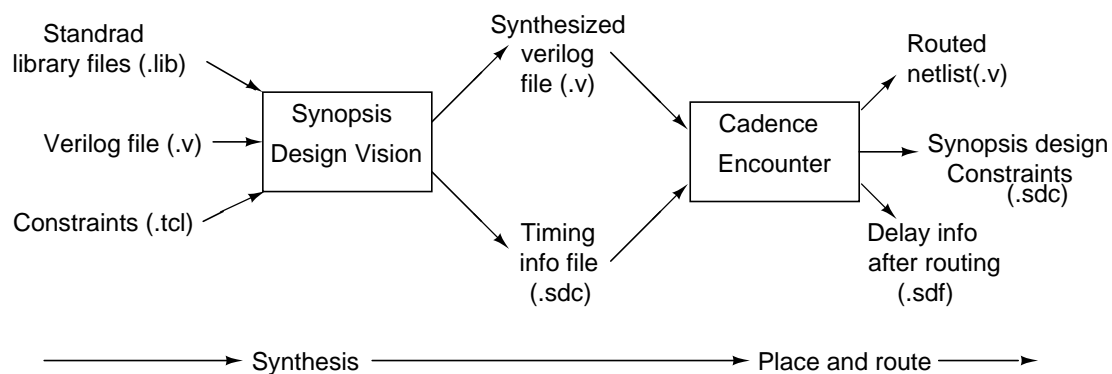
Standrad library files (.lib)

Verilog file (.v)

Constraints (.tcl)

Synopsis Design Vision

Synthesized verilog file (.v)

Timing info file (.sdc)

Cadence Encounter

Routed netlist(.v)

Synopsis design Constraints (.sdc)

Delay info after routing (.sdf)

Synthesis

Place and route